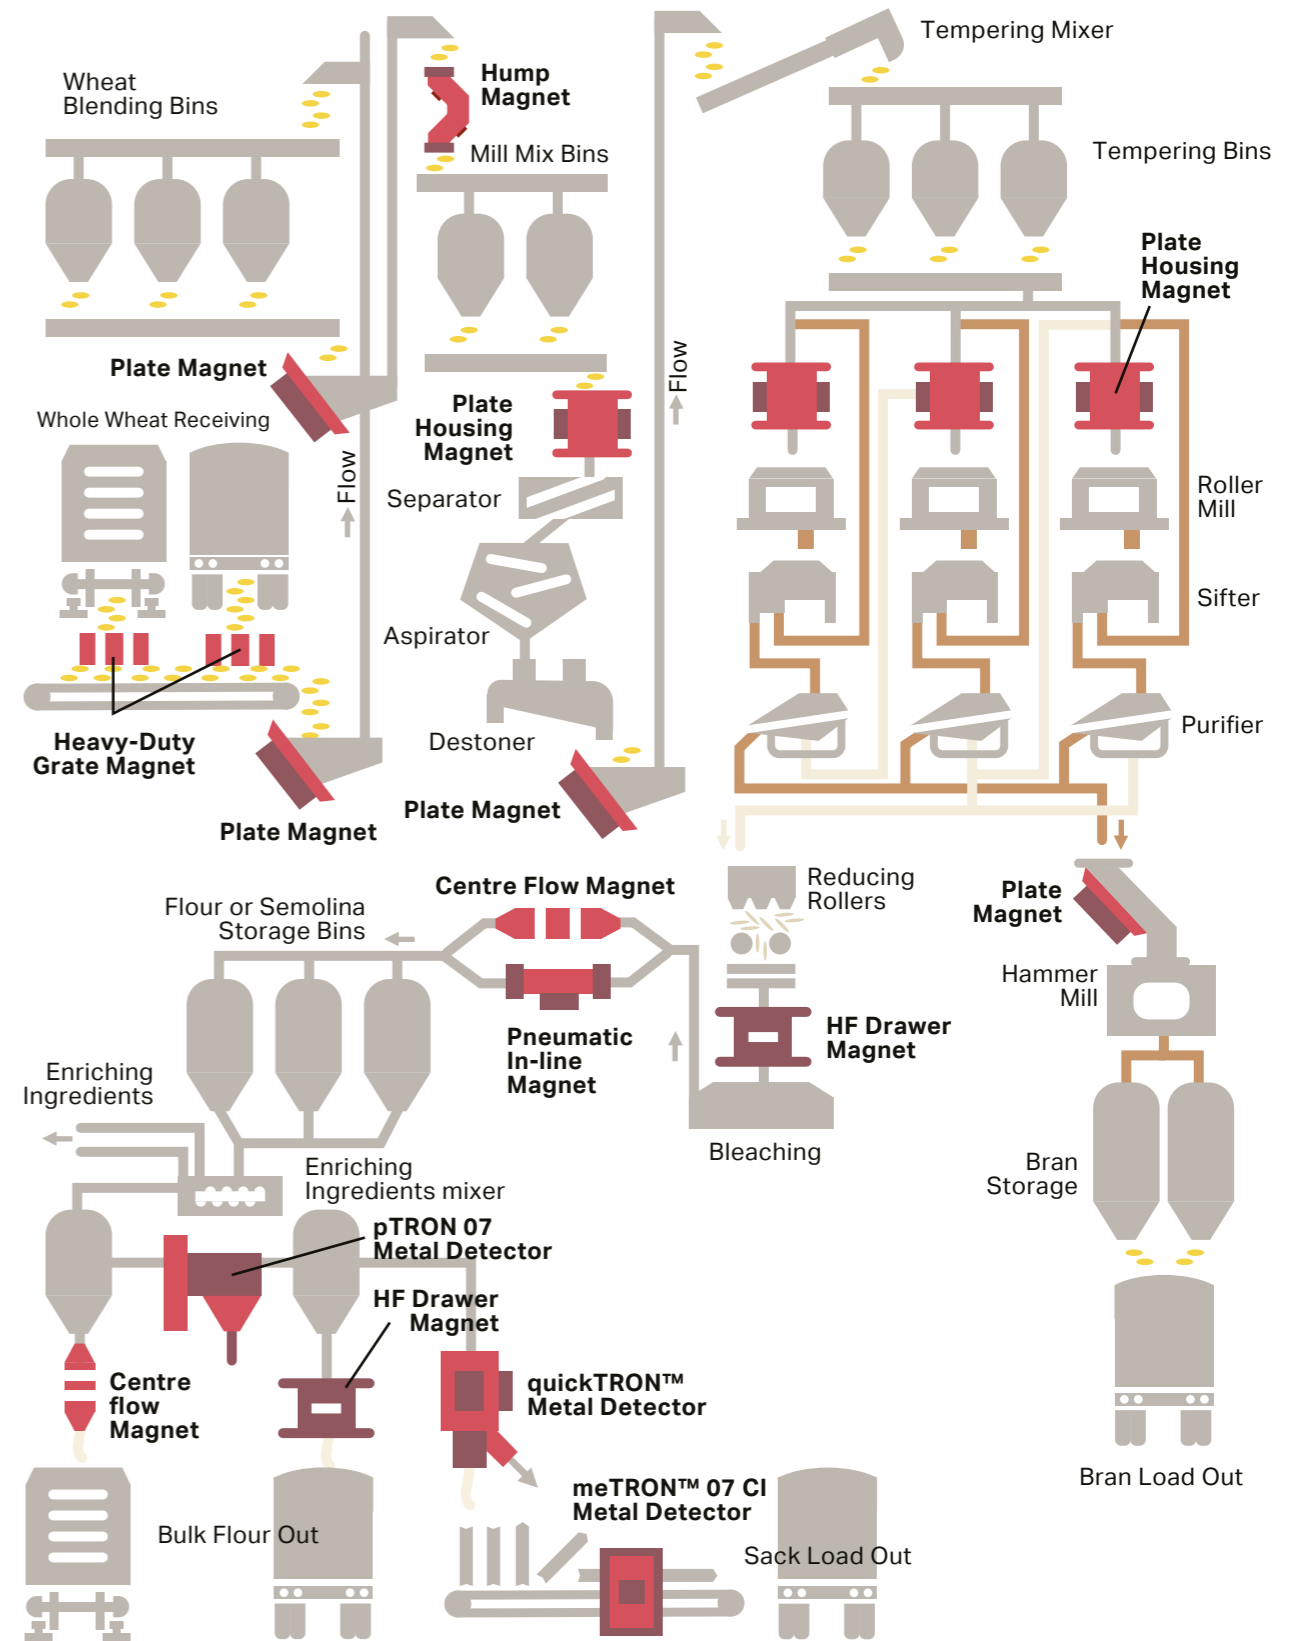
Wheat Blending Bins

Hump Magnet

Mill Mix Bins

Tempering Mixer

Tempering Bins

Plate Housing Magnet

Plate Magnet

Whole Wheat Receiving

Flow

Plate Housing Magnet

Separator

Flow

Roller Mill

Sifter

Aspirator

Purifier

Heavy-Duty Grate Magnet

Destoner

Plate Magnet

Plate Magnet

Centre Flow Magnet

Reducing Rollers

Plate Magnet

Flour or Semolina Storage Bins

Hammer Mill

HF Drawer Magnet

Pneumatic In-line Magnet

Enriching Ingredients

Bleaching

Enriching Ingredients mixer

Bran Storage

pTRON 07 Metal Detector

HF Drawer Magnet

Centre flow Magnet

quickTRON™ Metal Detector

Bran Load Out

meTRON™ 07 CI Metal Detector

Bulk Flour Out

Sack Load Out